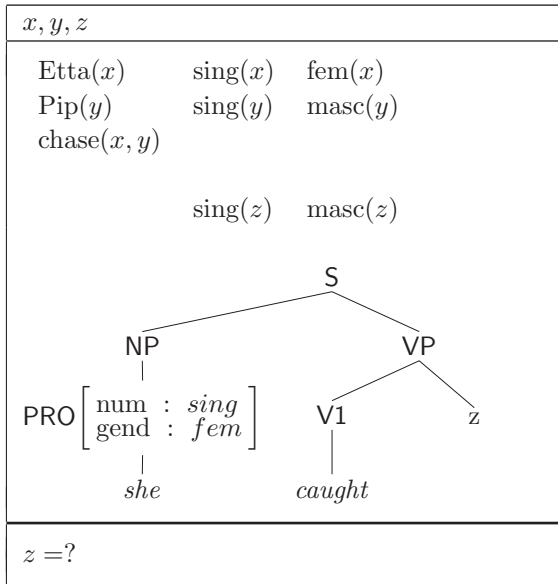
$x, y, z$

$\mathrm{Etta}(x)$ $\mathrm{sing}(x)$ $\mathrm{fem}(x)$
$\mathrm{Pip}(y)$ $\mathrm{sing}(y)$ $\mathrm{masc}(y)$
$\mathrm{chase}(x, y)$

$\mathrm{sing}(z)$ $\mathrm{masc}(z)$

S
NP
VP
PRO $\begin{bmatrix} \text{num} : \textit{sing} \\ \text{gend} : \textit{fem} \end{bmatrix}$
V1
z
*she*
*caught*

$z = ?$